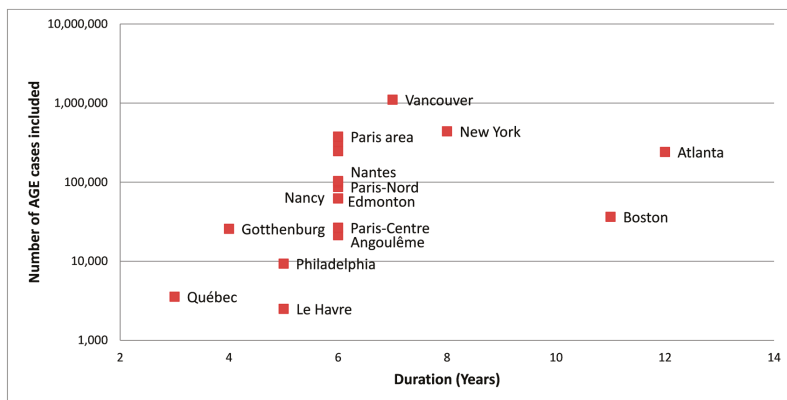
10,000,000
1,000,000
100,000
10,000
1,000
Number of AGE cases included

Vancouver
Paris area
New York
Atlanta
Nantes
Paris-Nord
Nancy
Edmonton
Boston
Gotthenburg
Paris-Centre
Angoulême
Philadelphia
Québec
Le Havre

2
4
6
8
10
12
14
Duration (Years)